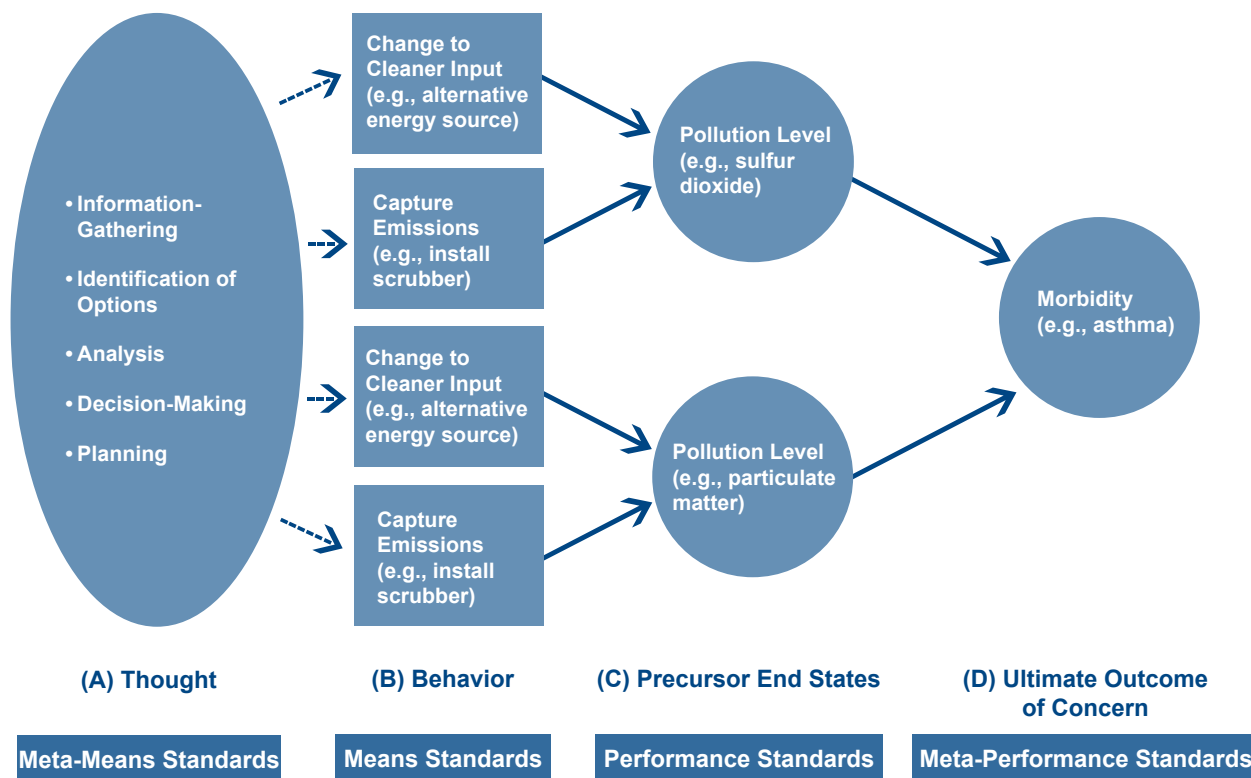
• Information-Gathering

• Identification of Options

• Analysis

• Decision-Making

• Planning

Change to Cleaner Input (e.g., alternative energy source)

Capture Emissions (e.g., install scrubber)

Change to Cleaner Input (e.g., alternative energy source)

Capture Emissions (e.g., install scrubber)

Pollution Level (e.g., sulfur dioxide)

Pollution Level (e.g., particulate matter)

Morbidity (e.g., asthma)

(A) Thought

(B) Behavior

(C) Precursor End States

(D) Ultimate Outcome of Concern

Meta-Means Standards

Means Standards

Performance Standards

Meta-Performance Standards